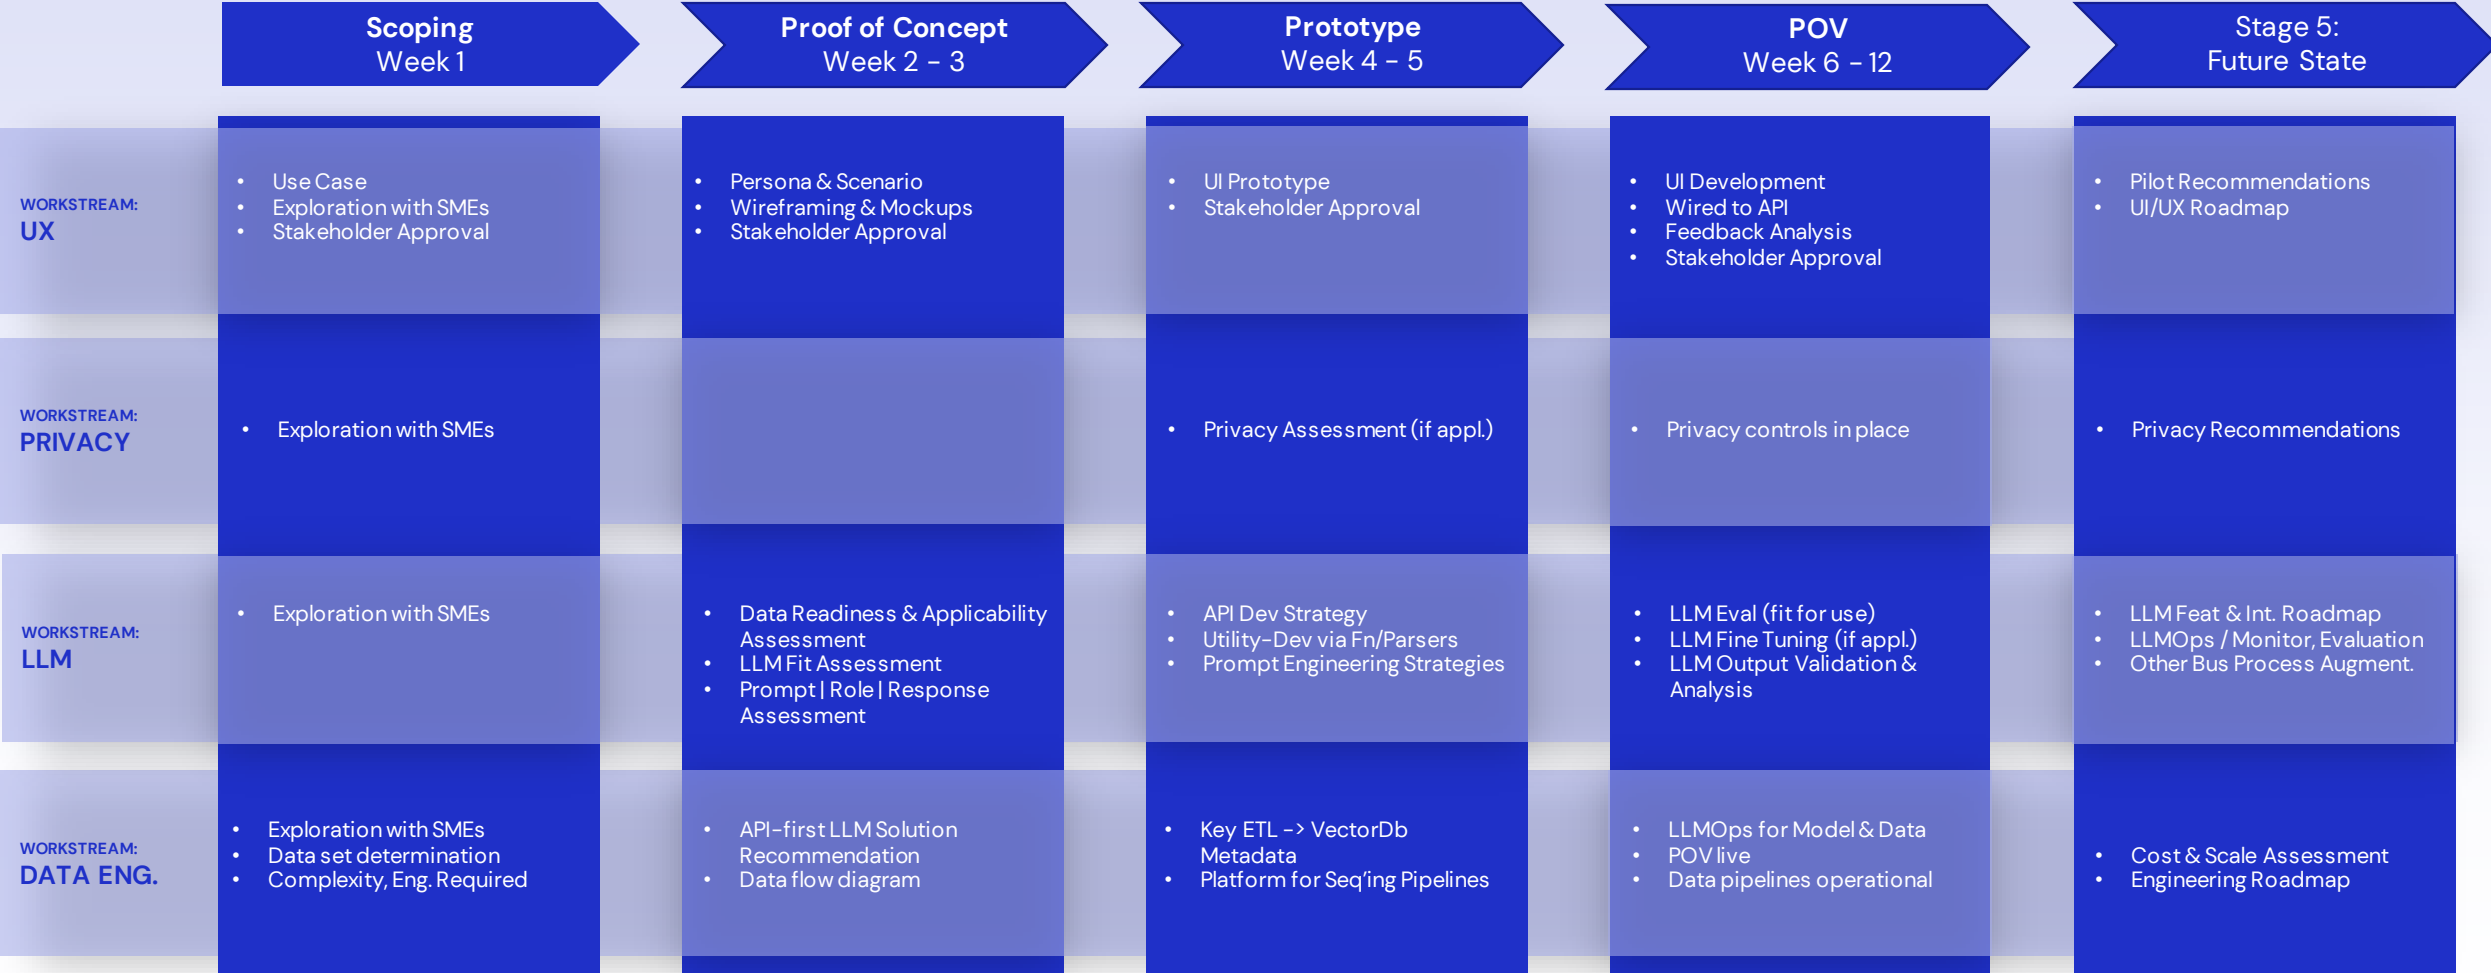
|  | Scoping Week 1 | Proof of Concept Week 2 – 3 | Prototype Week 4 – 5 | POV Week 6 – 12 | Stage 5: Future State |
|---|---|---|---|---|---|
| WORKSTREAM: UX | • Use Case<br>• Exploration with SMEs<br>• Stakeholder Approval | • Persona & Scenario<br>• Wireframing & Mockups<br>• Stakeholder Approval | • UI Prototype<br>• Stakeholder Approval | • UI Development<br>• Wired to API<br>• Feedback Analysis<br>• Stakeholder Approval | • Pilot Recommendations<br>• UI/UX Roadmap |
| WORKSTREAM: PRIVACY | • Exploration with SMEs |  | • Privacy Assessment (if appl.) | • Privacy controls in place | • Privacy Recommendations |
| WORKSTREAM: LLM | • Exploration with SMEs | • Data Readiness & Applicability Assessment<br>• LLM Fit Assessment<br>• Prompt \| Role \| Response Assessment | • API Dev Strategy<br>• Utility-Dev via Fn/Parsers<br>• Prompt Engineering Strategies | • LLM Eval (fit for use)<br>• LLM Fine Tuning (if appl.)<br>• LLM Output Validation & Analysis | • LLM Feat & Int. Roadmap<br>• LLMOps / Monitor, Evaluation<br>• Other Bus Process Augment. |
| WORKSTREAM: DATA ENG. | • Exploration with SMEs<br>• Data set determination<br>• Complexity, Eng. Required | • API-first LLM Solution Recommendation<br>• Data flow diagram | • Key ETL -> VectorDb Metadata<br>• Platform for Seq'ing Pipelines | • LLMOps for Model & Data<br>• POV live<br>• Data pipelines operational | • Cost & Scale Assessment<br>• Engineering Roadmap |